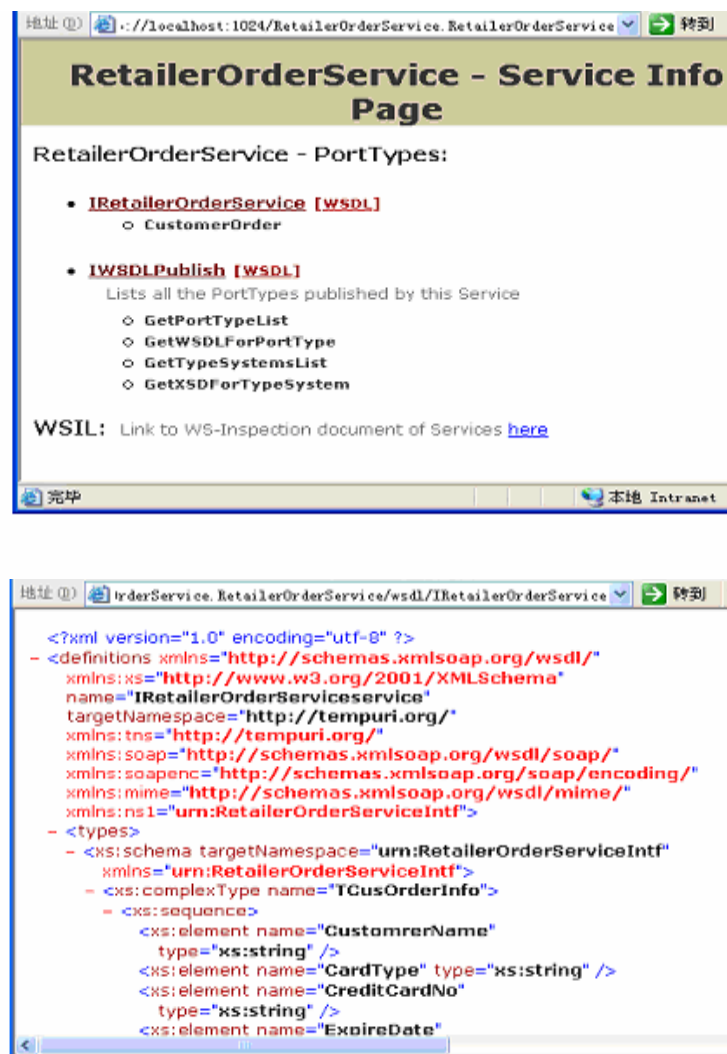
地址(D) ://localhost:1024/RetailerOrderService.RetailerOrderService 转到

RetailerOrderService - Service Info Page

RetailerOrderService - PortTypes:

- IRetailerOrderService [WSDL]
  - CustomerOrder
- IWSDLPublish [WSDL]
  Lists all the PortTypes published by this Service
  - GetPortTypeList
  - GetWSDLForPortType
  - GetTypeSystemsList
  - GetXSDForTypeSystem

WSIL: Link to WS-Inspection document of Services here

完毕 本地 Intranet

地址(D) rderService.RetailerOrderService/wsdl/IRetailerOrderService 转到

<?xml version="1.0" encoding="utf-8" ?>
- <definitions xmlns="http://schemas.xmlsoap.org/wsdl/"
xmlns:xs="http://www.w3.org/2001/XMLSchema"
name="IRetailerOrderServiceservice"
targetNamespace="http://tempuri.org/"
xmlns:tns="http://tempuri.org/"
xmlns:soap="http://schemas.xmlsoap.org/wsdl/soap/"
xmlns:soapenc="http://schemas.xmlsoap.org/soap/encoding/"
xmlns:mime="http://schemas.xmlsoap.org/wsdl/mime/"
xmlns:ns1="urn:RetailerOrderServiceIntf">
- <types>
- <xs:schema targetNamespace="urn:RetailerOrderServiceIntf"
xmlns="urn:RetailerOrderServiceIntf">
- <xs:complexType name="TCusOrderInfo">
- <xs:sequence>
<xs:element name="CustomrerName"
type="xs:string" />
<xs:element name="CardType" type="xs:string" />
<xs:element name="CreditCardNo"
type="xs:string" />
<xs:element name="ExpireDate"